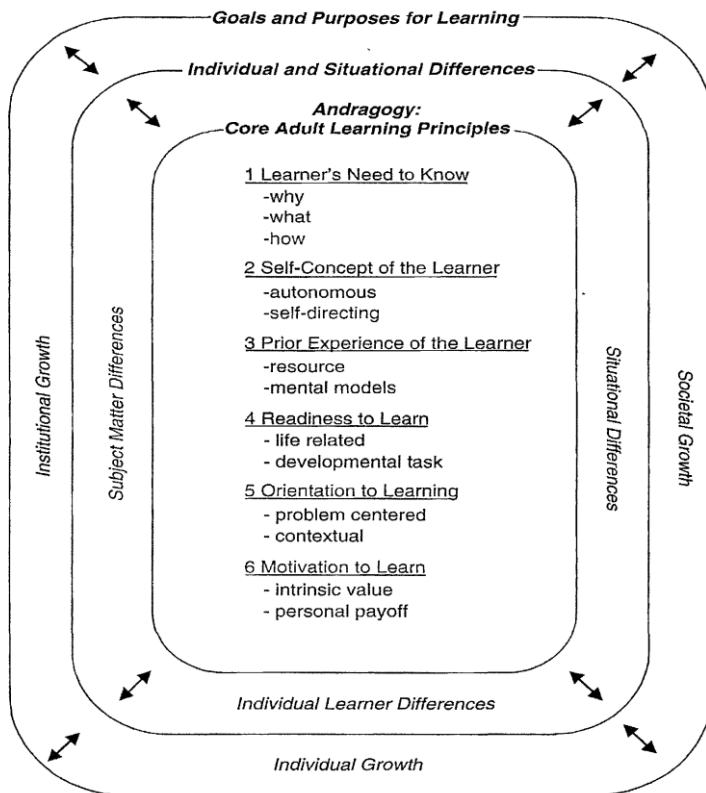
Goals and Purposes for Learning

Individual and Situational Differences

Andragogy:
Core Adult Learning Principles

1 Learner's Need to Know
-why
-what
-how

2 Self-Concept of the Learner
-autonomous
-self-directing

3 Prior Experience of the Learner
-resource
-mental models

4 Readiness to Learn
- life related
- developmental task

5 Orientation to Learning
- problem centered
- contextual

6 Motivation to Learn
- intrinsic value
- personal payoff

Institutional Growth

Subject Matter Differences

Situational Differences

Societal Growth

Individual Learner Differences

Individual Growth